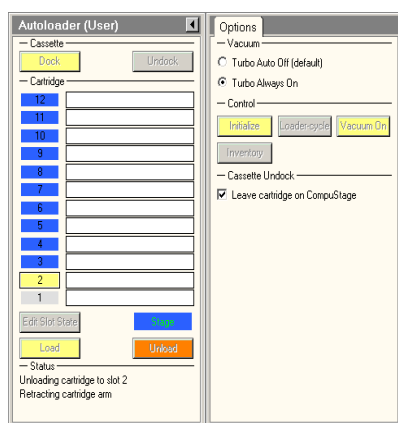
Autoloader (User)

Cassette

Dock

Undock

Cartridge

12

11

10

9

8

7

6

5

4

3

2

1

Edit Slot State

Stage

Load

Unload

Status

Unloading cartridge to slot 2
Retracting cartridge arm

Options

Vacuum

Turbo Auto Off (default)

Turbo Always On

Control

Initialize

Loader-cycle

Vacuum On

Inventory

Cassette Undock

Leave cartridge on CompuStage